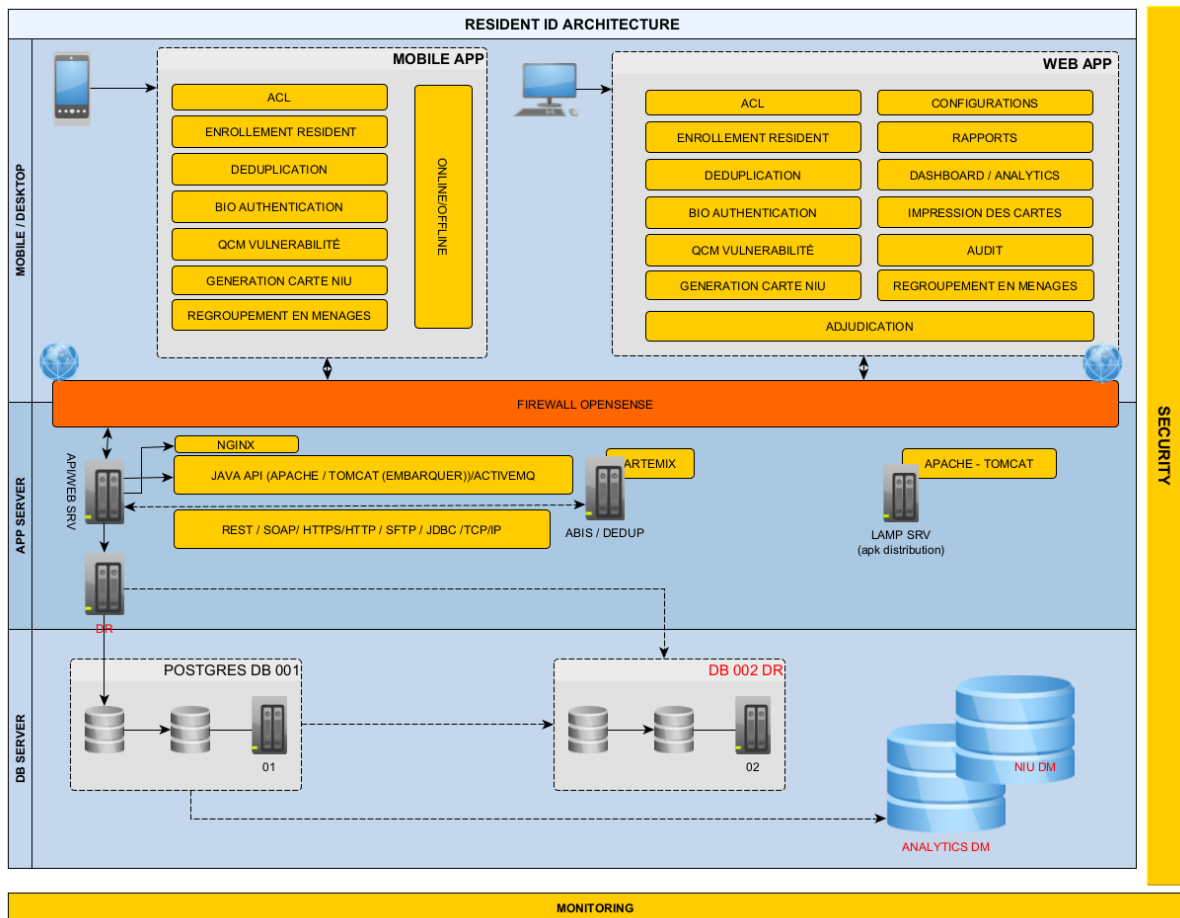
RESIDENT ID ARCHITECTURE

MOBILE / DESKTOP

MOBILE APP

ACL

ENROLLEMENT RESIDENT

DEDUPLICATION

BIO AUTHENTICATION

QCM VULNERABILITÉ

GENERATION CARTE NIU

REGROUPEMENT EN MENAGES

ONLINE/OFFLINE

WEB APP

ACL

ENROLLEMENT RESIDENT

DEDUPLICATION

BIO AUTHENTICATION

QCM VULNERABILITÉ

GENERATION CARTE NIU

CONFIGURATIONS

RAPPORTS

DASHBOARD / ANALYTICS

IMPRESSION DES CARTES

AUDIT

REGROUPEMENT EN MENAGES

ADJUDICATION

FIREWALL OPENSENSE

APP SERVER

API/WEB SRV

NGINX

JAVA API (APACHE / TOMCAT (EMBARQUER))/ACTIVEMQ

REST / SOAP/ HTTPS/HTTP / SFTP / JDBC /TCP/IP

ARTEMIX

ABIS / DEDUP

APACHE - TOMCAT

LAMP SRV
(apk distribution)

DR

DB SERVER

POSTGRES DB 001

01

DB 002 DR

02

NIU DM

ANALYTICS DM

SECURITY

MONITORING